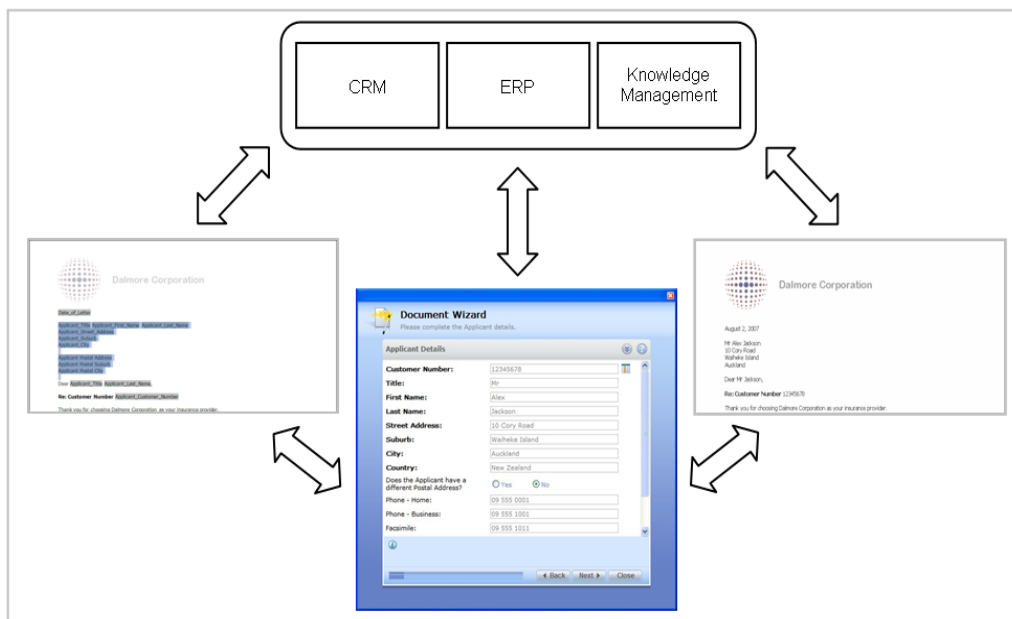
CRM

ERP

Knowledge Management

Dalmore Corporation

Date_of_Letter

Applicant_Title Applicant_First_Name Applicant_Last_Name
Applicant_Street_Address
Applicant_Suburb
Applicant_City

Applicant Postal Address
Applicant Postal Suburb
Applicant Postal City

Dear Applicant_Title Applicant_Last_Name,

Re: Customer Number Applicant_Customer_Number

Thank you for choosing Dalmore Corporation as your insurance provider.

Document Wizard
Please complete the Applicant details.

Applicant Details

| | |
|---|---|
| Customer Number: | 12345678 |
| Title: | Mr |
| First Name: | Alex |
| Last Name: | Jackson |
| Street Address: | 10 Cory Road |
| Suburb: | Waiheke Island |
| City: | Auckland |
| Country: | New Zealand |
| Does the Applicant have a different Postal Address? | Yes No |
| Phone - Home: | 09 555 0001 |
| Phone - Business: | 09 555 1001 |
| Facsimile: | 09 555 1011 |

◄ Back Next ► Close

Dalmore Corporation

August 2, 2007

Mr Alex Jackson
10 Cory Road
Waiheke Island
Auckland

Dear Mr Jackson,

Re: Customer Number 12345678

Thank you for choosing Dalmore Corporation as your insurance provider.